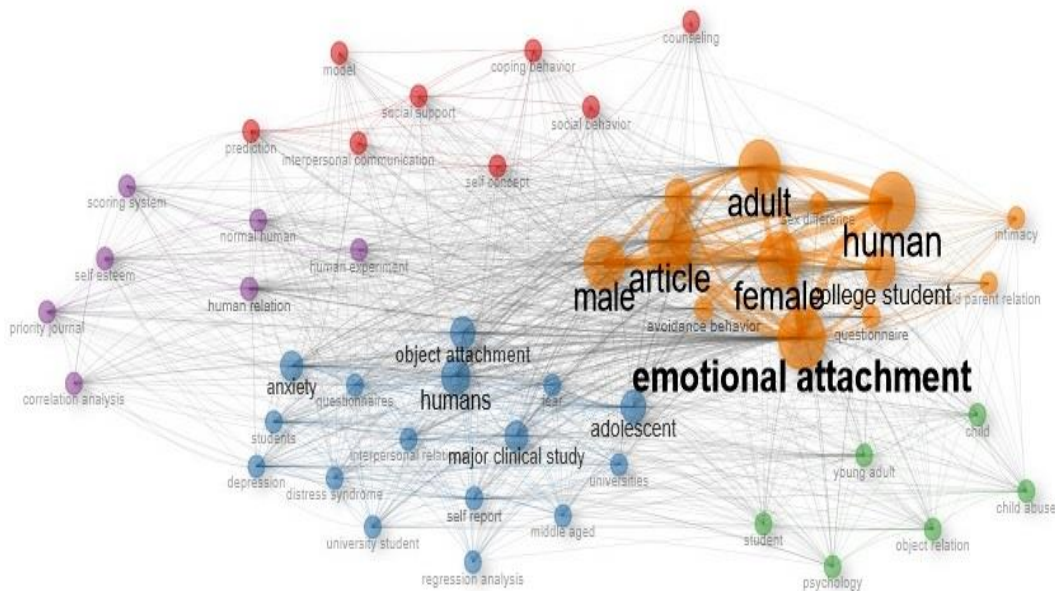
counseling
model
coping behavior
social support
social behavior
prediction
interpersonal communication
self concept
scoring system
normal human
self esteem
human experiment
human relation
priority journal
correlation analysis
adult
sex difference
human
intimacy
article
male
female
college student
child parent relation
avoidance behavior
questionnaire
object attachment
anxiety
humans
questionnaires
fear
emotional attachment
students
interpersonal relat
adolescent
major clinical study
child
depression
distress syndrome
universities
young adult
self report
middle aged
child abuse
university student
student
object relation
regression analysis
psychology